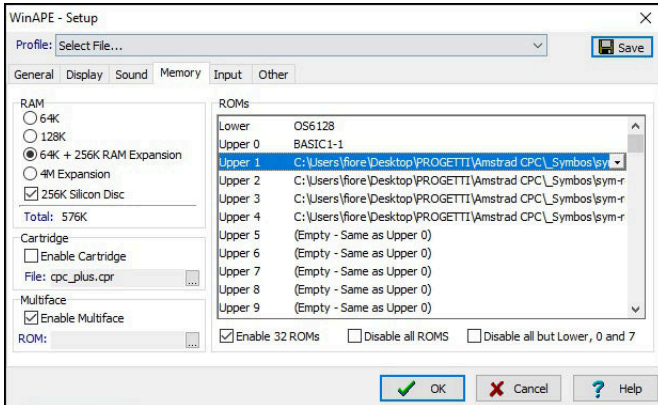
WinAPE - Setup

Profile: Select File...

Save

General | Display | Sound | Memory | Input | Other

RAM
64K
128K
64K + 256K RAM Expansion
4M Expansion
256K Silicon Disc
Total: 576K

Cartridge
Enable Cartridge
File: cpc_plus.cpr

Multiface
Enable Multiface
ROM:

ROMs

| | |
|---|---|
| Lower | OS6128 |
| Upper 0 | BASIC1-1 |
| Upper 1 | C:\Users\fiore\Desktop\PROGETTI\Amstrad CPC\_Symbos\sy |
| Upper 2 | C:\Users\fiore\Desktop\PROGETTI\Amstrad CPC\_Symbos\sym-r |
| Upper 3 | C:\Users\fiore\Desktop\PROGETTI\Amstrad CPC\_Symbos\sym-r |
| Upper 4 | C:\Users\fiore\Desktop\PROGETTI\Amstrad CPC\_Symbos\sym-r |
| Upper 5 | (Empty - Same as Upper 0) |
| Upper 6 | (Empty - Same as Upper 0) |
| Upper 7 | (Empty - Same as Upper 0) |
| Upper 8 | (Empty - Same as Upper 0) |
| Upper 9 | (Empty - Same as Upper 0) |

Enable 32 ROMs   Disable all ROMS   Disable all but Lower, 0 and 7

OK   Cancel   Help